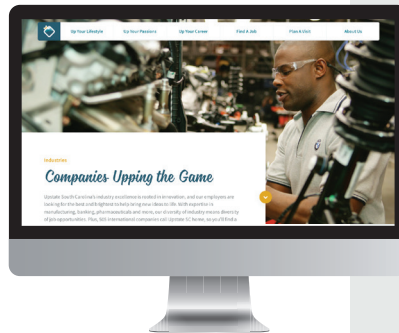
Up Your Lifestyle Up Your Passions Up Your Career Find A Job Plan A Visit About Us

Industries

Companies Upping the Game

Upstate South Carolina's industry excellence is rooted in innovation, and our employers are looking for the best and brightest to help bring new ideas to life. With expertise in manufacturing, banking, pharmaceuticals and more, our diversity of industry means diversity of job opportunities. Plus, 500 international companies call Upstate SC home, so you'll find a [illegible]